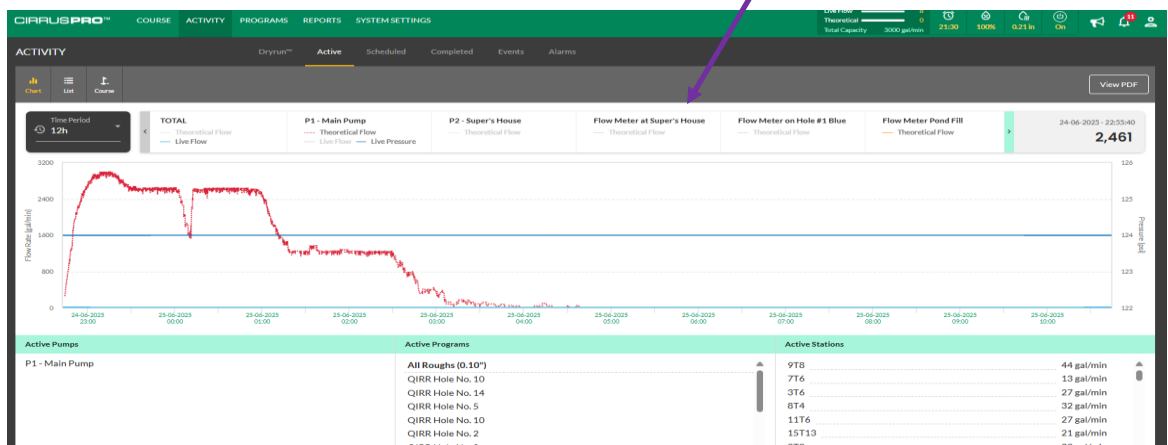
CIRRUSPRO™ COURSE ACTIVITY PROGRAMS REPORTS SYSTEM SETTINGS

Live Flow 0
Theoretical 0
Total Capacity 3000 gal/min

21:30 100% 0.21 in On 11

ACTIVITY

Dryrun™ Active Scheduled Completed Events Alarms

Chart List Course

View PDF

Time Period
12h

TOTAL
Theoretical Flow
Live Flow

P1 - Main Pump
Theoretical Flow
Live Flow Live Pressure

P2 - Super's House
Theoretical Flow

Flow Meter at Super's House
Theoretical Flow

Flow Meter on Hole #1 Blue
Theoretical Flow

Flow Meter Pond Fill
Theoretical Flow

24-06-2025 - 22:55:40
2,461

3200
2400
1600
800
0

Flow Rate [gal/min]

126
125
124
123
122

Pressure [psi]

24-06-2025 23:00
25-06-2025 00:00
25-06-2025 01:00
25-06-2025 02:00
25-06-2025 03:00
25-06-2025 04:00
25-06-2025 05:00
25-06-2025 06:00
25-06-2025 07:00
25-06-2025 08:00
25-06-2025 09:00
25-06-2025 10:00

Active Pumps
P1 - Main Pump

Active Programs
All Roughs (0.10")
QIRR Hole No. 10
QIRR Hole No. 14
QIRR Hole No. 5
QIRR Hole No. 10
QIRR Hole No. 2

Active Stations
| | |
|---|---|
| 9T8 | 44 gal/min |
| 7T6 | 13 gal/min |
| 3T6 | 27 gal/min |
| 8T4 | 32 gal/min |
| 11T6 | 27 gal/min |
| 15T13 | 21 gal/min |